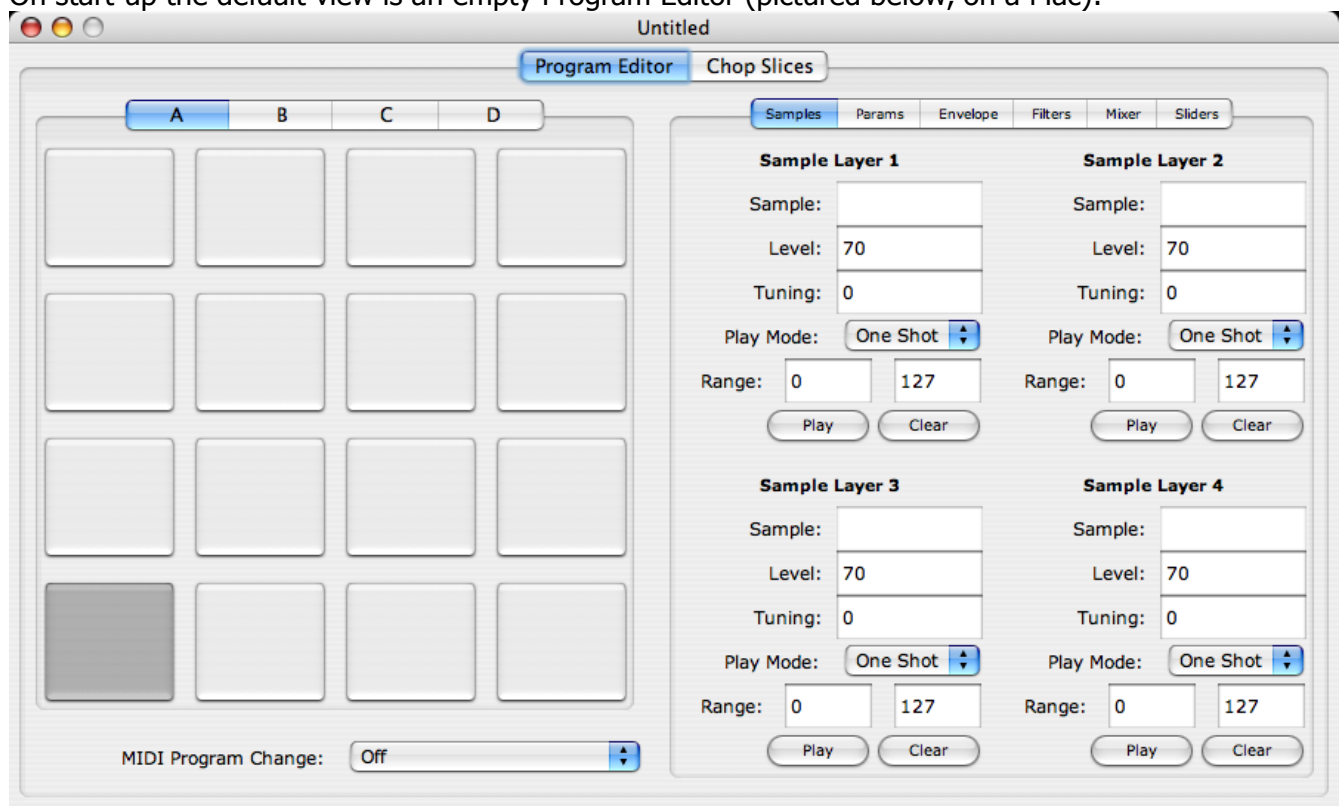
On start-up the default view is an empty Program Editor (pictured below, on a Mac).

Untitled

Program Editor | Chop Slices

A | B | C | D

Samples | Params | Envelope | Filters | Mixer | Sliders

Sample Layer 1
Sample:
Level: 70
Tuning: 0
Play Mode: One Shot
Range: 0 127
Play Clear

Sample Layer 2
Sample:
Level: 70
Tuning: 0
Play Mode: One Shot
Range: 0 127
Play Clear

Sample Layer 3
Sample:
Level: 70
Tuning: 0
Play Mode: One Shot
Range: 0 127
Play Clear

Sample Layer 4
Sample:
Level: 70
Tuning: 0
Play Mode: One Shot
Range: 0 127
Play Clear

MIDI Program Change: Off